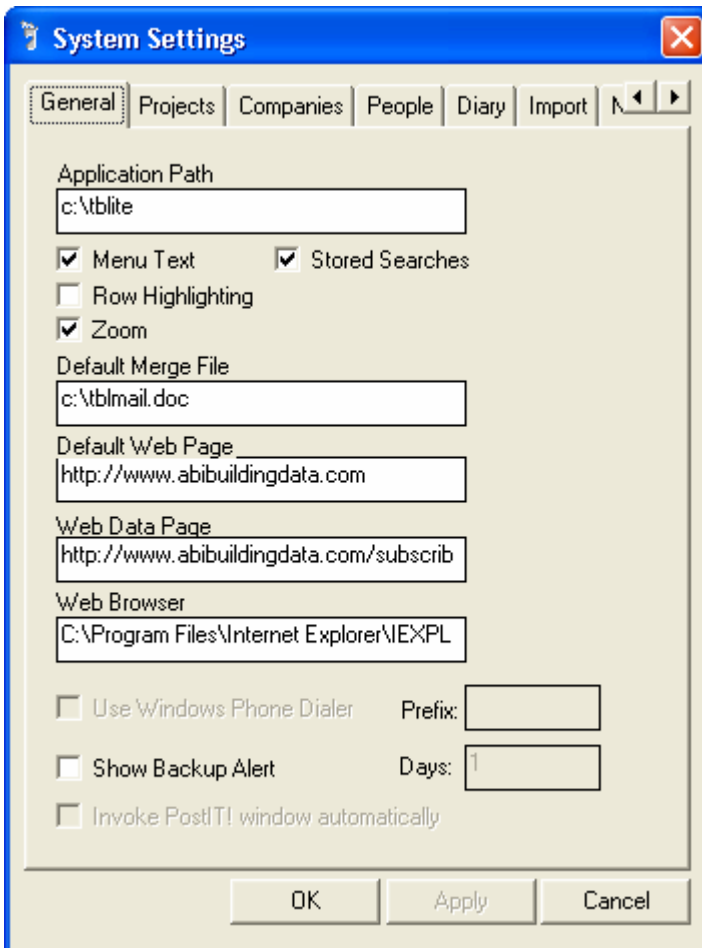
System Settings

General | Projects | Companies | People | Diary | Import | N

Application Path
c:\tblite

Menu Text
Stored Searches
Row Highlighting
Zoom

Default Merge File
c:\tblmail.doc

Default Web Page
http://www.abibuildingdata.com

Web Data Page
http://www.abibuildingdata.com/subscrib

Web Browser
C:\Program Files\Internet Explorer\IEXPL

Use Windows Phone Dialer
Prefix:

Show Backup Alert
Days: 1

Invoke PostIT! window automatically

OK
Apply
Cancel